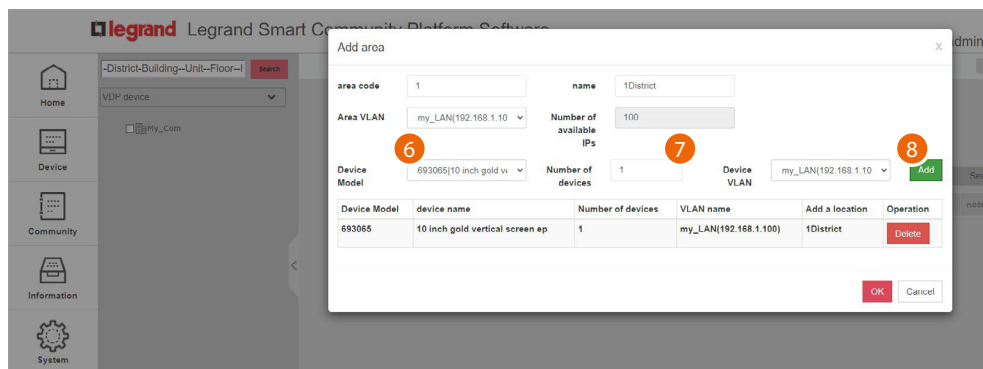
legrand Legrand Smart C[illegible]

dmin

Home

Device

Community

Information

System

-District-Building--Unit--Floor--I

Search

VDP device

My_Com

Add area

area code 1

name 1District

Area VLAN my_LAN(192.168.1.10

Number of available IPs 100

6

7

8

Device Model 693065|10 inch gold ve

Number of devices 1

Device VLAN my_LAN(192.168.1.10

Add

| Device Model | device name | Number of devices | VLAN name | Add a location | Operation |
|---|---|---|---|---|---|
| 693065 | 10 inch gold vertical screen ep | 1 | my_LAN(192.168.1.100) | 1District | Delete |

OK Cancel

Sea

note